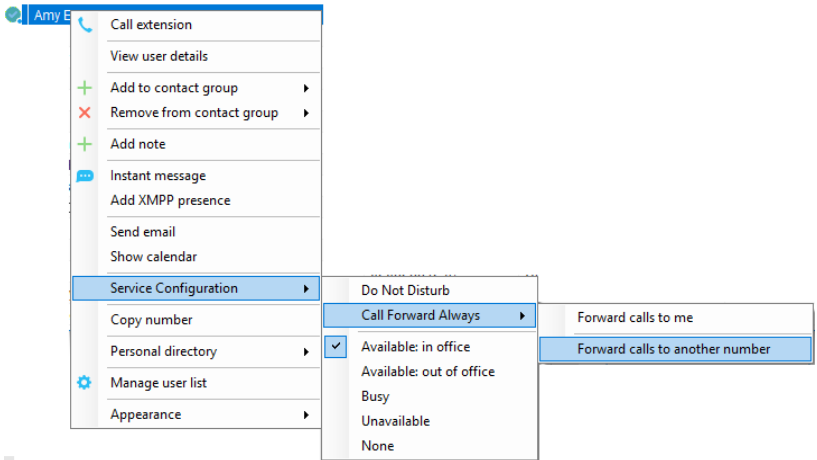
Amy E

Call extension
View user details
Add to contact group
Remove from contact group
Add note
Instant message
Add XMPP presence
Send email
Show calendar
Service Configuration
Copy number
Personal directory
Manage user list
Appearance

Do Not Disturb
Call Forward Always
Available: in office
Available: out of office
Busy
Unavailable
None

Forward calls to me
Forward calls to another number